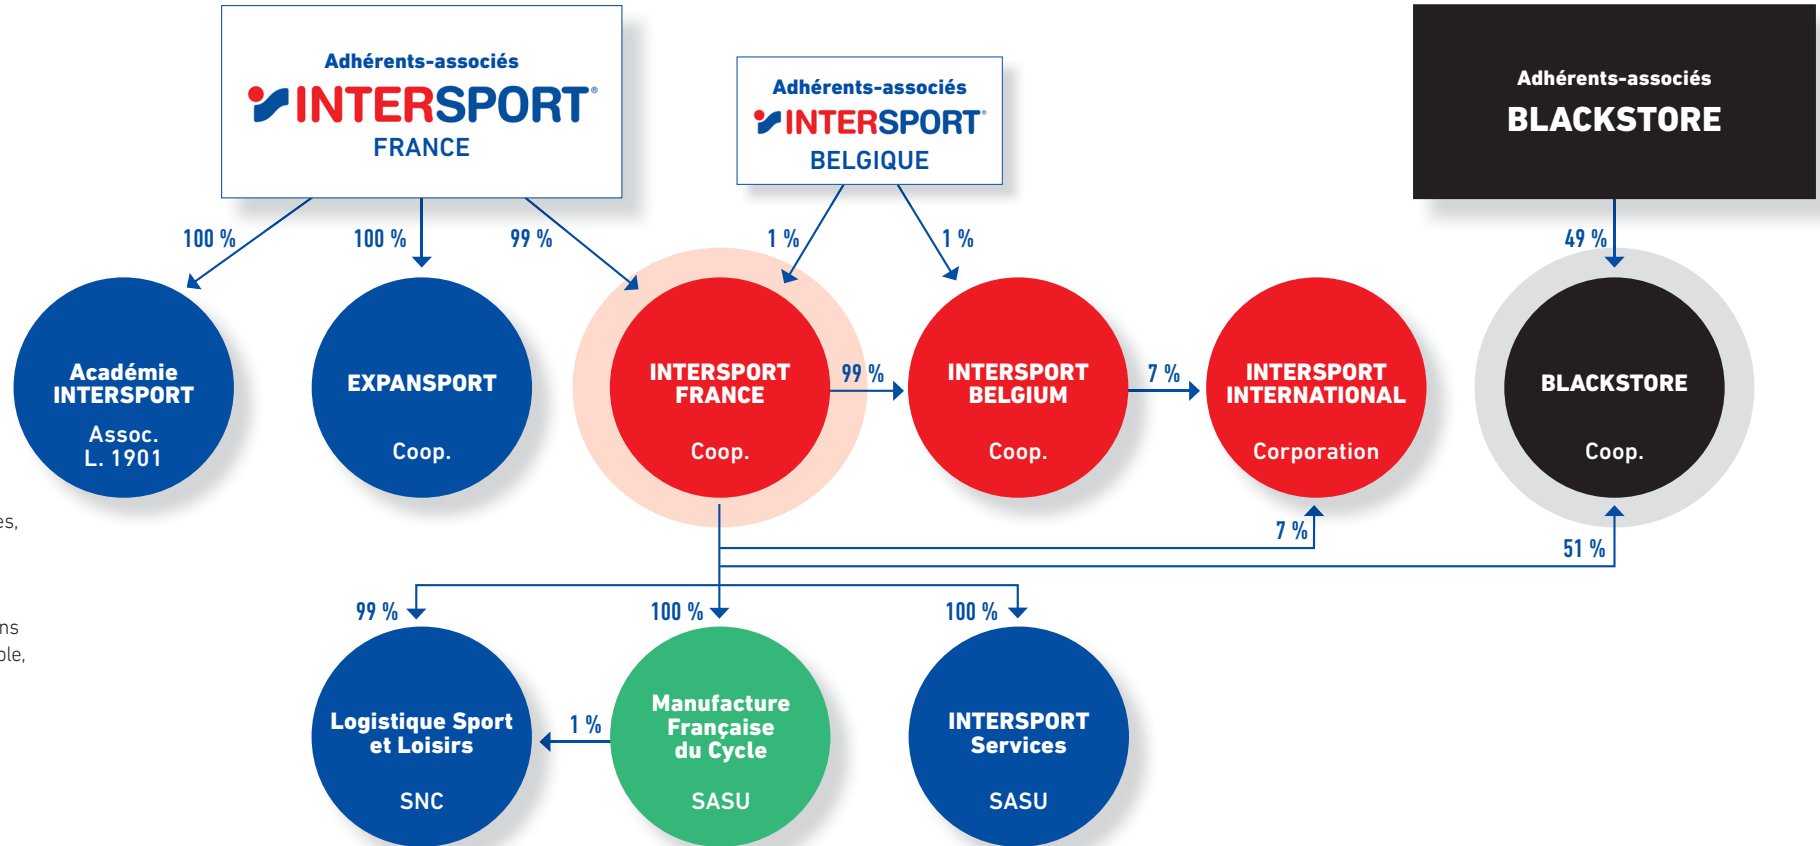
Adhérents-associés
INTERSPORT®
FRANCE

Adhérents-associés
INTERSPORT®
BELGIQUE

Adhérents-associés
BLACKSTORE

100 %
100 %
99 %
1 %
1 %
49 %

Académie INTERSPORT
Assoc. L. 1901

EXPANSPORT
Coop.

INTERSPORT FRANCE
Coop.

99 %

INTERSPORT BELGIUM
Coop.

7 %

INTERSPORT INTERNATIONAL
Corporation

BLACKSTORE
Coop.

7 %
51 %

99 %
100 %
100 %

Logistique Sport et Loisirs
SNC

1 %

Manufacture Française du Cycle
SASU

INTERSPORT Services
SASU

es,

ns
ble,